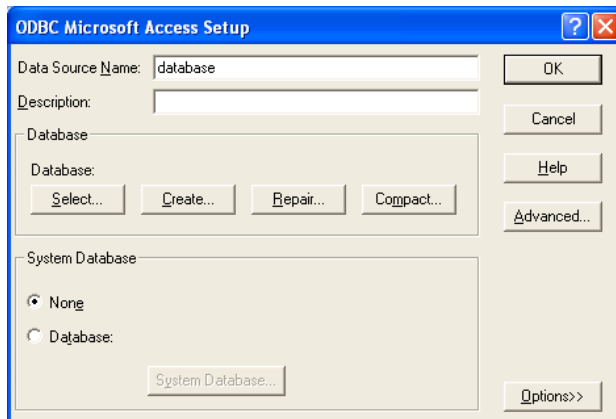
ODBC Microsoft Access Setup

?

X

Data Source Name: database

Description:

OK

Cancel

Help

Advanced...

Database

Database:

Select...

Create...

Repair...

Compact...

System Database

None

Database:

System Database...

Options>>